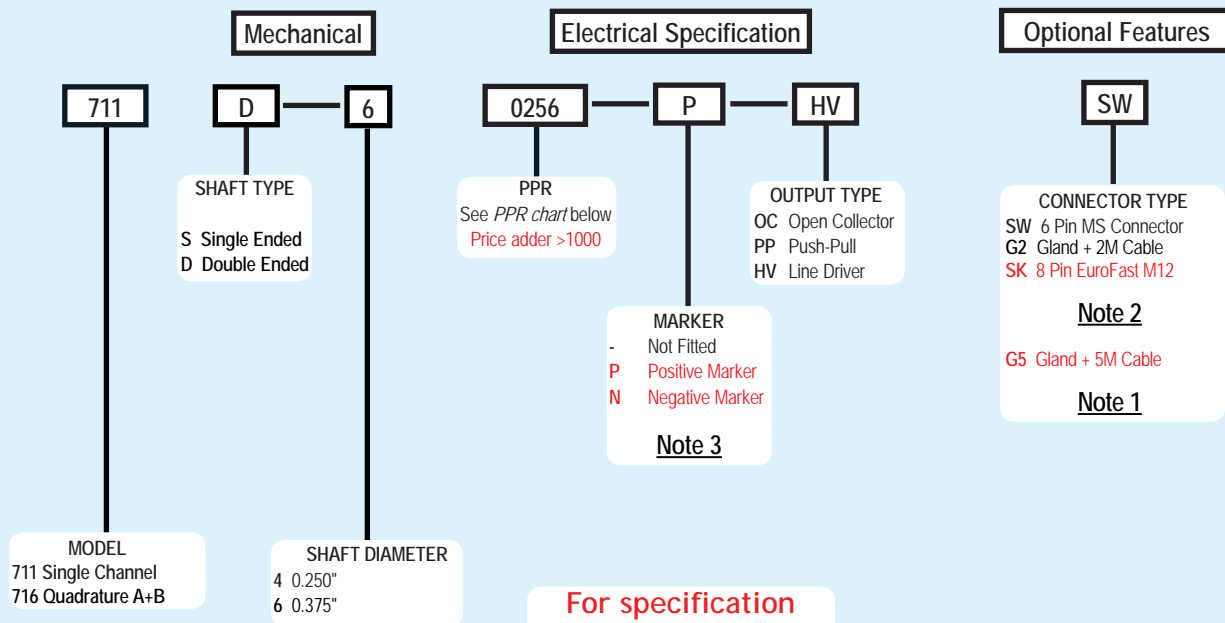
Mechanical

Electrical Specification

Optional Features

711

D

6

0256

P

HV

SW

SHAFT TYPE

S Single Ended
D Double Ended

PPR
See *PPR chart* below
Price adder >1000

OUTPUT TYPE
OC Open Collector
PP Push-Pull
HV Line Driver

CONNECTOR TYPE
SW 6 Pin MS Connector
G2 Gland + 2M Cable
SK 8 Pin EuroFast M12

Note 2

G5 Gland + 5M Cable

Note 1

MARKER
- Not Fitted
P Positive Marker
N Negative Marker

Note 3

MODEL
711 Single Channel
716 Quadrature A+B

SHAFT DIAMETER
4 0.250"
6 0.375"

For specification